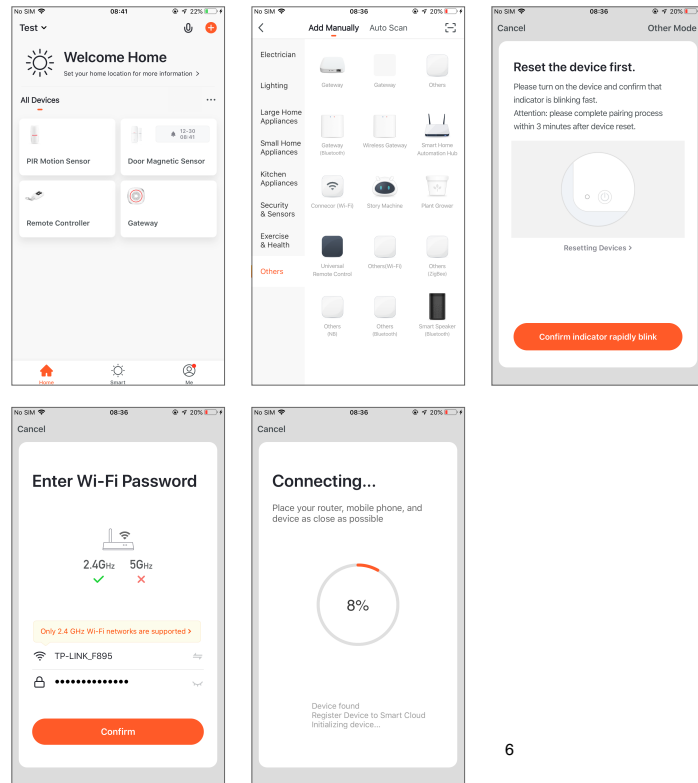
No SIM 08:41 22%

Test

Welcome Home

Set your home location for more information >

All Devices ...

PIR Motion Sensor

12-30 08:41

Door Magnetic Sensor

Remote Controller

Gateway

Home Smart Me

No SIM 08:36 20%

Add Manually Auto Scan

Electrician

Lighting

Large Home Appliances

Small Home Appliances

Kitchen Appliances

Security & Sensors

Exercise & Health

Others

Gateway

Gateway

Others

Gateway (Bluetooth)

Wireless Gateway

Smart Home Automation Hub

Connector (Wi-Fi)

Story Machine

Plant Grower

Universal Remote Control

Others(Wi-Fi)

Others (ZigBee)

Others (NB)

Others (Bluetooth)

Smart Speaker (Bluetooth)

No SIM 08:36 20%

Cancel Other Mode

Reset the device first.

Please turn on the device and confirm that indicator is blinking fast.

Attention: please complete pairing process within 3 minutes after device reset.

Resetting Devices >

Confirm indicator rapidly blink

No SIM 08:36 20%

Cancel

Enter Wi-Fi Password

2.4GHz 5GHz

Only 2.4 GHz Wi-Fi networks are supported >

TP-LINK_F895

••••••••••••••

Confirm

No SIM 08:36 20%

Cancel

Connecting...

Place your router, mobile phone, and device as close as possible

8%

Device found

Register Device to Smart Cloud

Initializing device...

6